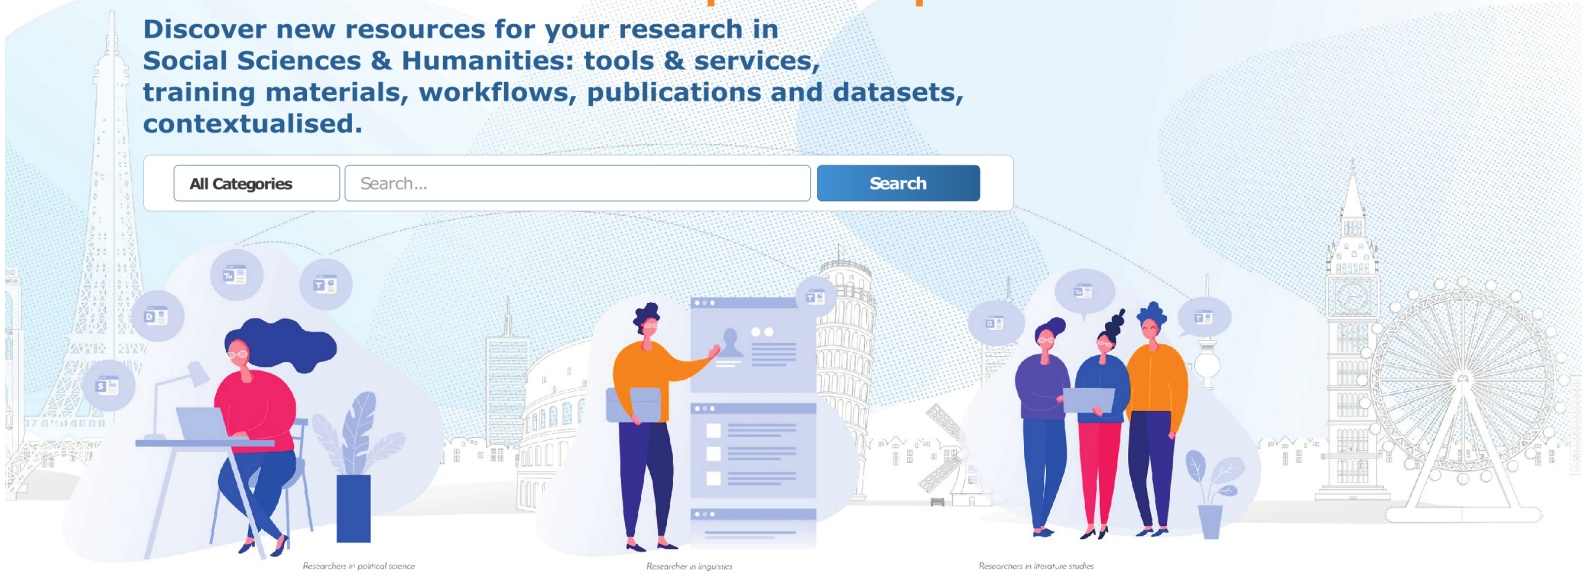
Discover new resources for your research in Social Sciences & Humanities: tools & services, training materials, workflows, publications and datasets, contextualised.

All Categories

Search...

Search

Researchers in political science

Researcher in linguistics

Researchers in literature studies